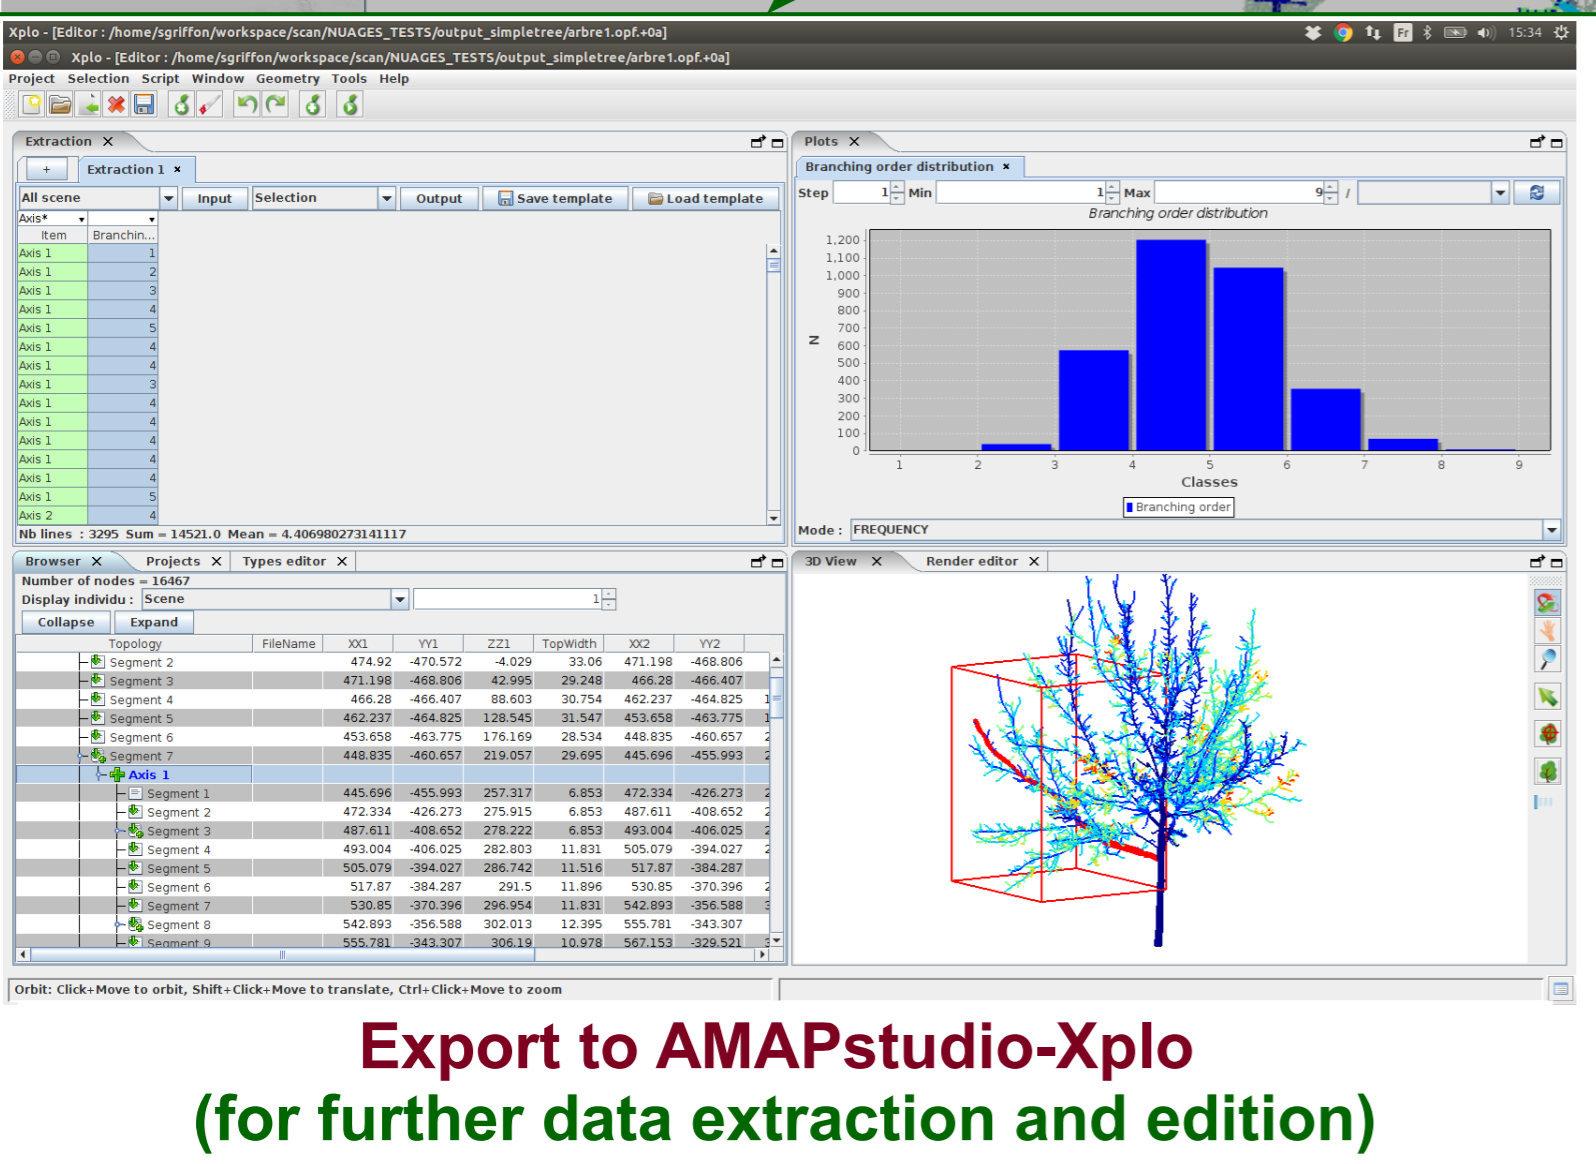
Xplo - [Editor : /home/sgriffon/workspace/scan/NUAGES_TESTS/output_simpletree/arbre1.opf.+0a]

15:34

Xplo - [Editor : /home/sgriffon/workspace/scan/NUAGES_TESTS/output_simpletree/arbre1.opf.+0a]

Project Selection Script Window Geometry Tools Help

Extraction ×

+ Extraction 1 ×

All scene | Input | Selection | Output | Save template | Load template

Axis*

| Item | Branchin... |
|---|---|
| Axis 1 | 1 |
| Axis 1 | 2 |
| Axis 1 | 3 |
| Axis 1 | 4 |
| Axis 1 | 5 |
| Axis 1 | 4 |
| Axis 1 | 4 |
| Axis 1 | 3 |
| Axis 1 | 4 |
| Axis 1 | 4 |
| Axis 1 | 4 |
| Axis 1 | 4 |
| Axis 1 | 4 |
| Axis 1 | 5 |
| Axis 2 | 4 |

Nb lines : 3295 Sum = 14521.0 Mean = 4.406980273141117

Plots ×

Branching order distribution ×

Step 1 Min 1 Max 9 /

Branching order distribution

N

1,200 1,100 1,000 900 800 700 600 500 400 300 200 100 0

1 2 3 4 5 6 7 8 9

Classes

Branching order

Mode : FREQUENCY

Browser × Projects × Types editor ×

Number of nodes = 16467

Display individu : Scene 1

Collapse Expand

| Topology | FileName | XX1 | YY1 | ZZ1 | TopWidth | XX2 | YY2 |
|---|---|---|---|---|---|---|---|
| Segment 2 | | 474.92 | -470.572 | -4.029 | 33.06 | 471.198 | -468.806 |
| Segment 3 | | 471.198 | -468.806 | 42.995 | 29.248 | 466.28 | -466.407 |
| Segment 4 | | 466.28 | -466.407 | 88.603 | 30.754 | 462.237 | -464.825 |
| Segment 5 | | 462.237 | -464.825 | 128.545 | 31.547 | 453.658 | -463.775 |
| Segment 6 | | 453.658 | -463.775 | 176.169 | 28.534 | 448.835 | -460.657 |
| Segment 7 | | 448.835 | -460.657 | 219.057 | 29.695 | 445.696 | -455.993 |
| Axis 1 | | | | | | | |
| Segment 1 | | 445.696 | -455.993 | 257.317 | 6.853 | 472.334 | -426.273 |
| Segment 2 | | 472.334 | -426.273 | 275.915 | 6.853 | 487.611 | -408.652 |
| Segment 3 | | 487.611 | -408.652 | 278.222 | 6.853 | 493.004 | -406.025 |
| Segment 4 | | 493.004 | -406.025 | 282.803 | 11.831 | 505.079 | -394.027 |
| Segment 5 | | 505.079 | -394.027 | 286.742 | 11.516 | 517.87 | -384.287 |
| Segment 6 | | 517.87 | -384.287 | 291.5 | 11.896 | 530.85 | -370.396 |
| Segment 7 | | 530.85 | -370.396 | 296.954 | 11.831 | 542.893 | -356.588 |
| Segment 8 | | 542.893 | -356.588 | 302.013 | 12.395 | 555.781 | -343.307 |
| Segment 9 | | 555.781 | -343.307 | 306.19 | 10.978 | 567.153 | -329.521 |

3D View × Render editor ×

Orbit: Click+Move to orbit, Shift+Click+Move to translate, Ctrl+Click+Move to zoom

Export to AMAPstudio-Xplo
(for further data extraction and edition)